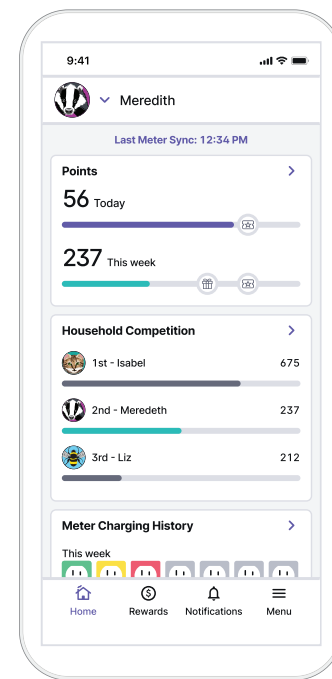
9:41

Meredith

Last Meter Sync: 12:34 PM

Points

56 Today

237 This week

Household Competition

1st - Isabel 675

2nd - Meredith 237

3rd - Liz 212

Meter Charging History

This week

Home Rewards Notifications Menu